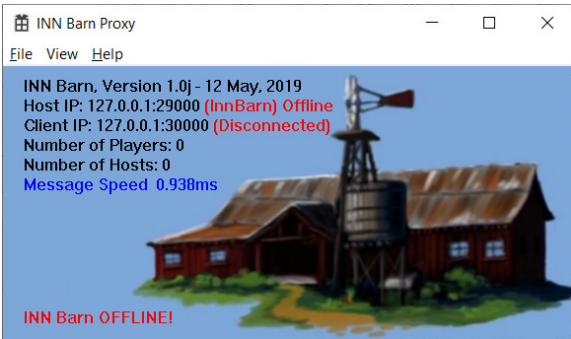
INN Barn Proxy

File View Help

INN Barn, Version 1.0j - 12 May, 2019
Host IP: 127.0.0.1:29000 (InnBarn) Offline
Client IP: 127.0.0.1:30000 (Disconnected)
Number of Players: 0
Number of Hosts: 0
Message Speed 0.938ms

INN Barn OFFLINE!